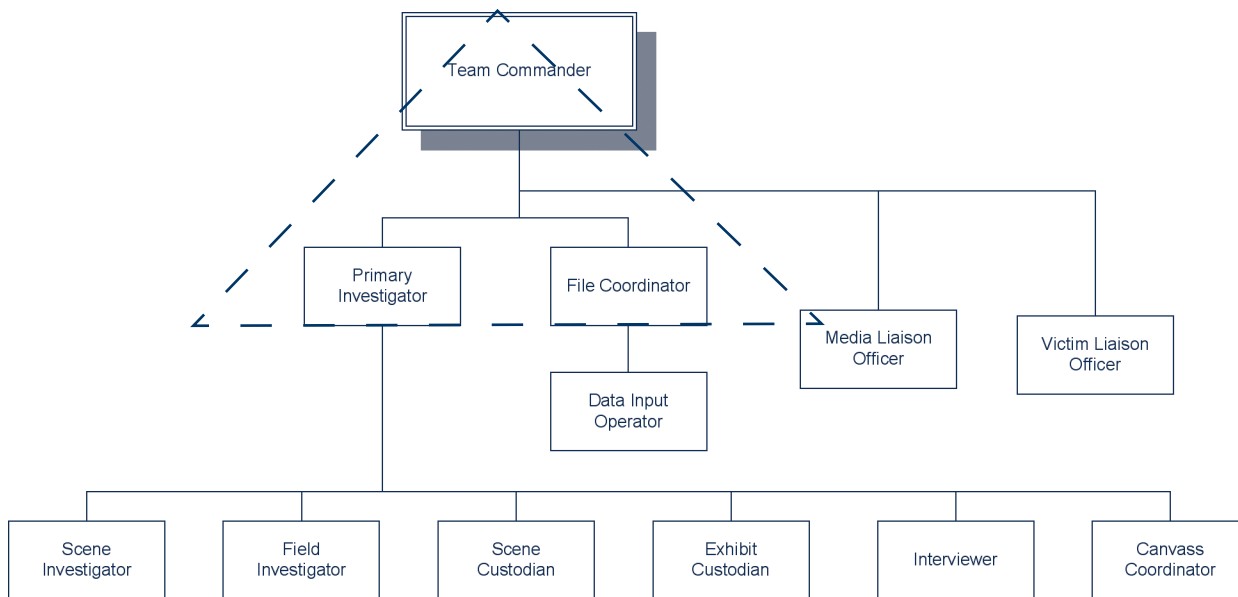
Team Commander

Primary Investigator

File Coordinator

Media Liaison Officer

Victim Liaison Officer

Data Input Operator

Scene Investigator

Field Investigator

Scene Custodian

Exhibit Custodian

Interviewer

Canvass Coordinator